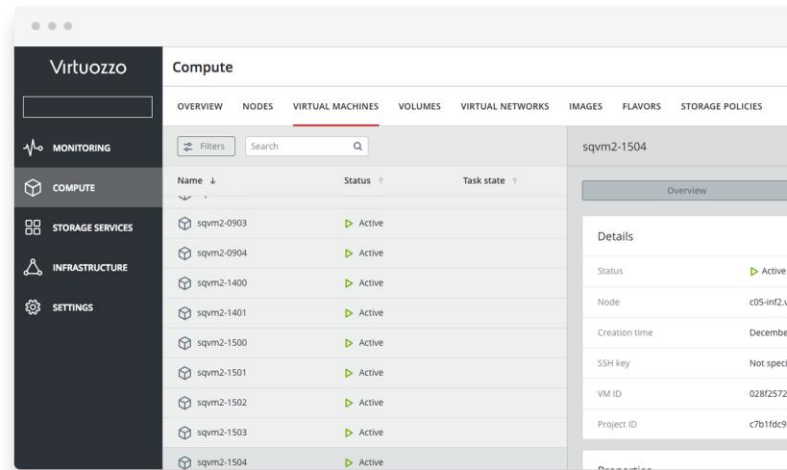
Virtuozzo

MONITORING
COMPUTE
STORAGE SERVICES
INFRASTRUCTURE
SETTINGS

Compute

OVERVIEW NODES VIRTUAL MACHINES VOLUMES VIRTUAL NETWORKS IMAGES FLAVORS STORAGE POLICIES

Filters Search

| Name ↓ | Status | Task state |
|---|---|---|
| sqvm2-0903 | Active | |
| sqvm2-0904 | Active | |
| sqvm2-1400 | Active | |
| sqvm2-1401 | Active | |
| sqvm2-1500 | Active | |
| sqvm2-1501 | Active | |
| sqvm2-1502 | Active | |
| sqvm2-1503 | Active | |
| sqvm2-1504 | Active | |

sqvm2-1504

Overview

Details

| | |
|---|---|
| Status | Active |
| Node | c05-inf2.v |
| Creation time | Decembe |
| SSH key | Not speci |
| VM ID | 028f2572 |
| Project ID | c7b1fdc9 |